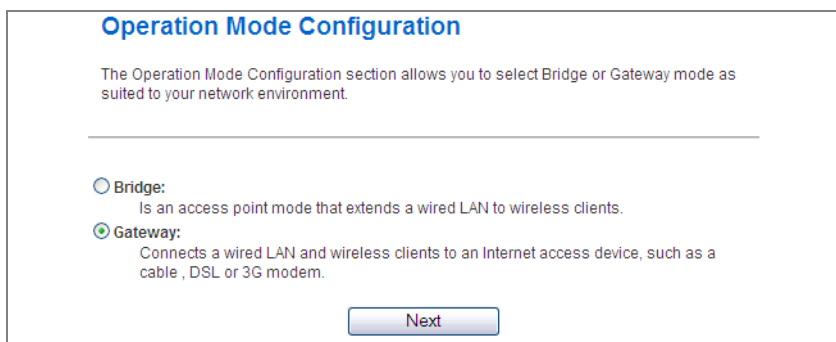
Operation Mode Configuration

The Operation Mode Configuration section allows you to select Bridge or Gateway mode as suited to your network environment.

Bridge:
Is an access point mode that extends a wired LAN to wireless clients.

Gateway:
Connects a wired LAN and wireless clients to an Internet access device, such as a cable , DSL or 3G modem.

Next